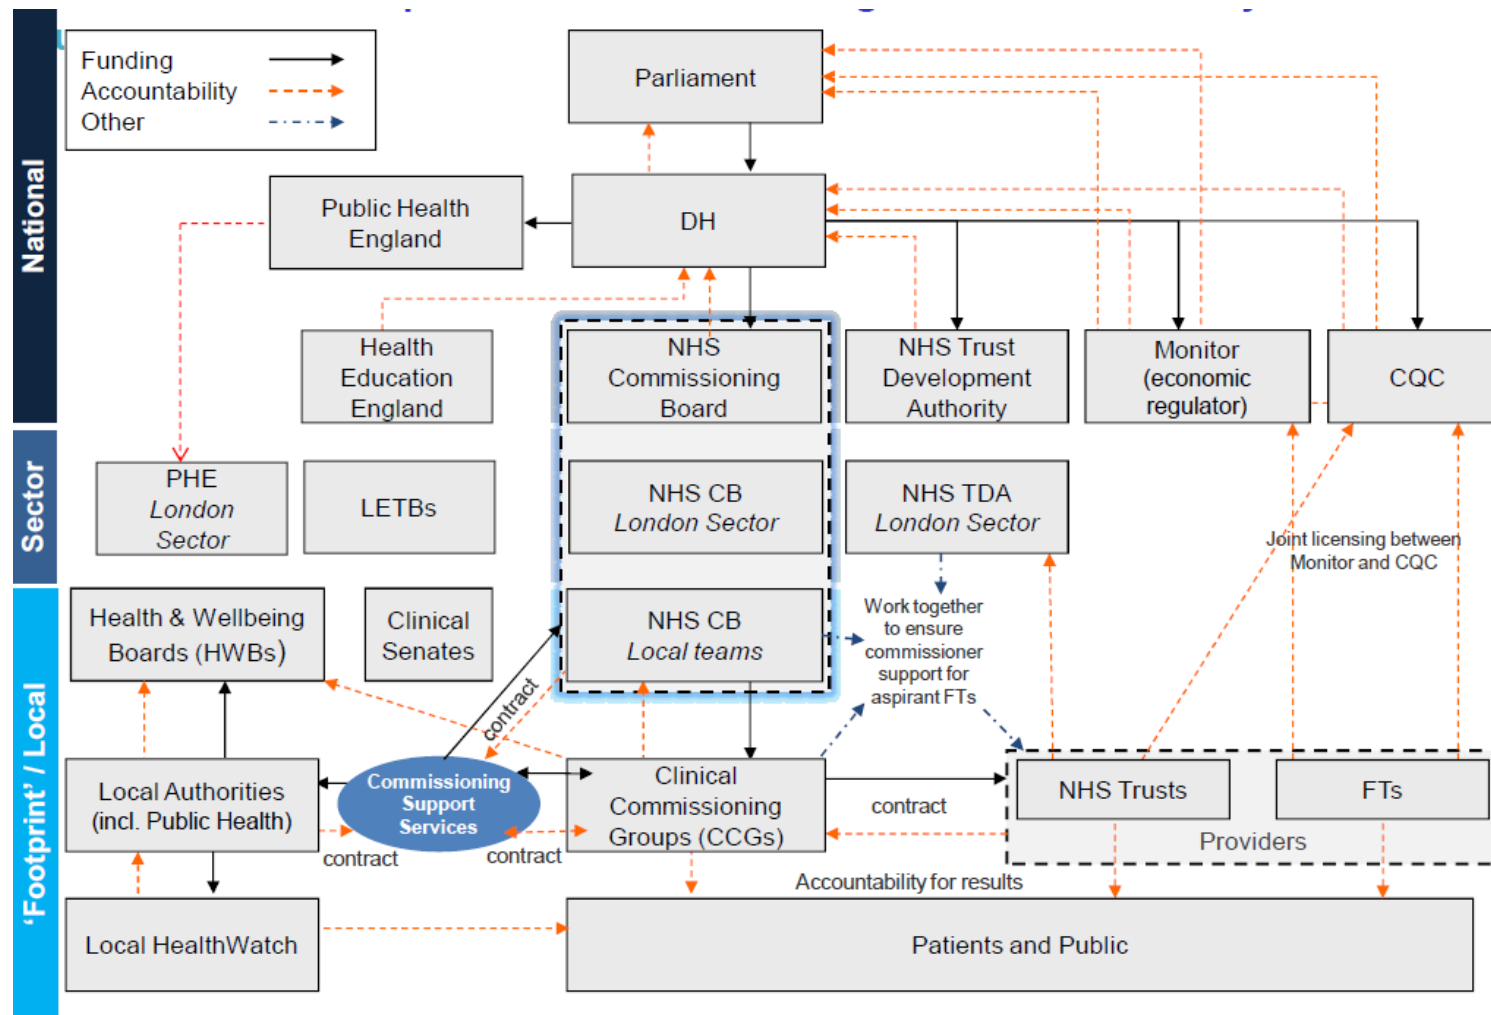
National

Sector

'Footprint' / Local

Funding
Accountability
Other

Parliament

Public Health England

DH

Health Education England

NHS Commissioning Board

NHS Trust Development Authority

Monitor (economic regulator)

CQC

PHE *London Sector*

LETBs

NHS CB *London Sector*

NHS TDA *London Sector*

Joint licensing between Monitor and CQC

Health & Wellbeing Boards (HWBs)

Clinical Senates

NHS CB *Local teams*

Work together to ensure commissioner support for aspirant FTs

contract

Local Authorities (incl. Public Health)

Commissioning Support Services

Clinical Commissioning Groups (CCGs)

contract

NHS Trusts

FTs

Providers

contract

contract

Accountability for results

Local HealthWatch

Patients and Public